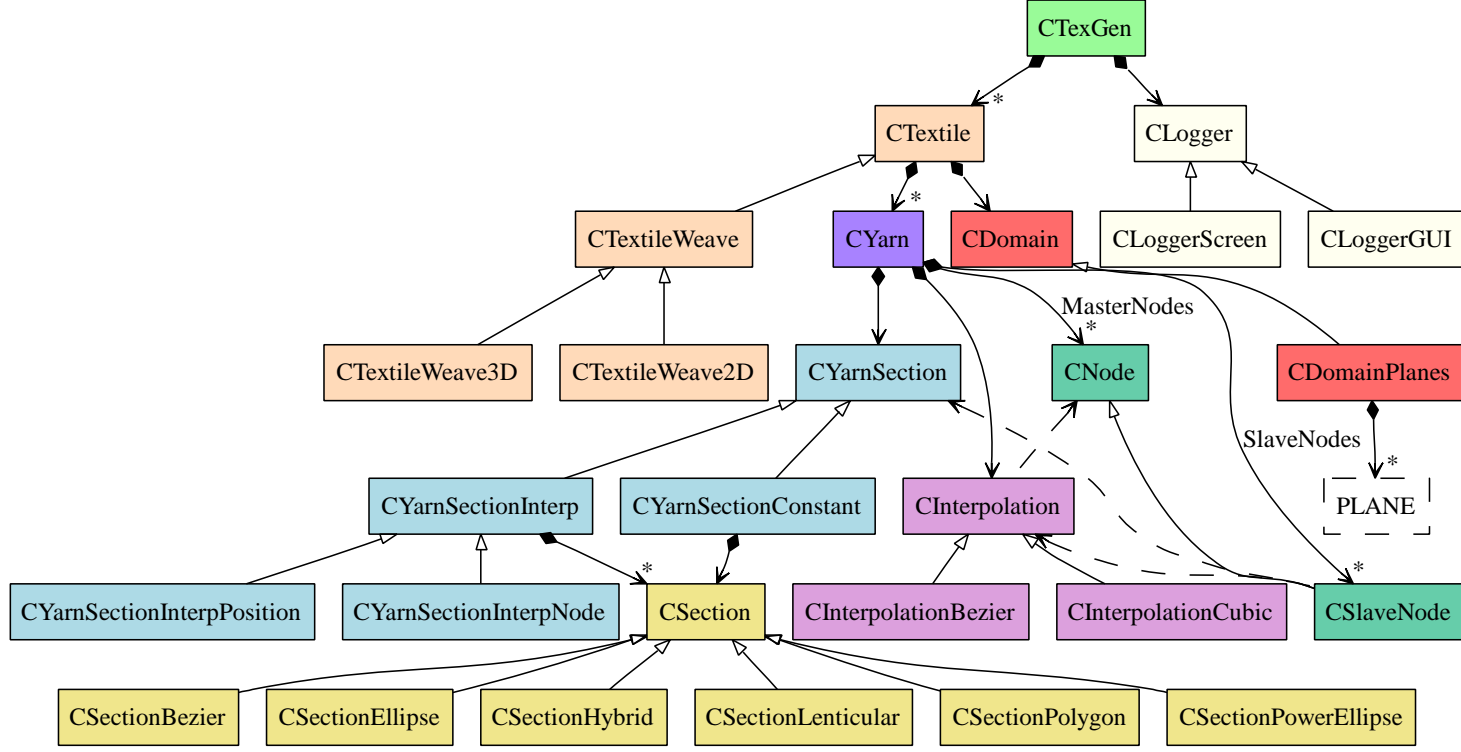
CTexGen

*

CTextile

CLogger

*

CTextileWeave

CYarn

CDomain

CLoggerScreen

CLoggerGUI

MasterNodes

*

CTextileWeave3D

CTextileWeave2D

CYarnSection

CNode

CDomainPlanes

SlaveNodes

*

CYarnSectionInterp

CYarnSectionConstant

CInterpolation

PLANE

*

*

CYarnSectionInterpPosition

CYarnSectionInterpNode

CSection

CInterpolationBezier

CInterpolationCubic

CSlaveNode

CSectionBezier

CSectionEllipse

CSectionHybrid

CSectionLenticular

CSectionPolygon

CSectionPowerEllipse